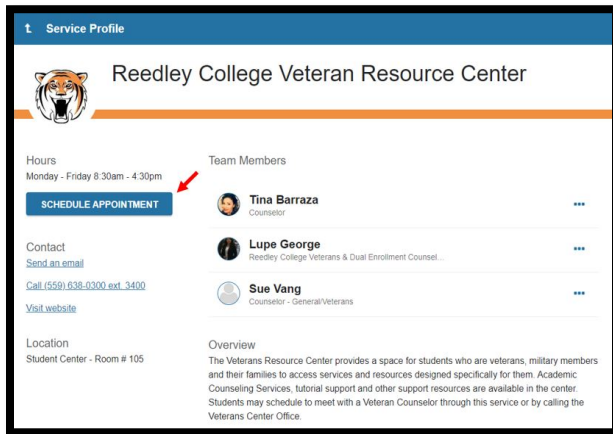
t Service Profile

Reedley College Veteran Resource Center

Hours
Monday - Friday 8:30am - 4:30pm

SCHEDULE APPOINTMENT

Contact
Send an email

Call (559) 638-0300 ext. 3400

Visit website

Location
Student Center - Room # 105

Team Members

Tina Barraza
Counselor

Lupe George
Reedley College Veterans & Dual Enrollment Counsel...

Sue Vang
Counselor - General/Veterans

Overview
The Veterans Resource Center provides a space for students who are veterans, military members and their families to access services and resources designed specifically for them. Academic Counseling Services, tutorial support and other support resources are available in the center. Students may schedule to meet with a Veteran Counselor through this service or by calling the Veterans Center Office.